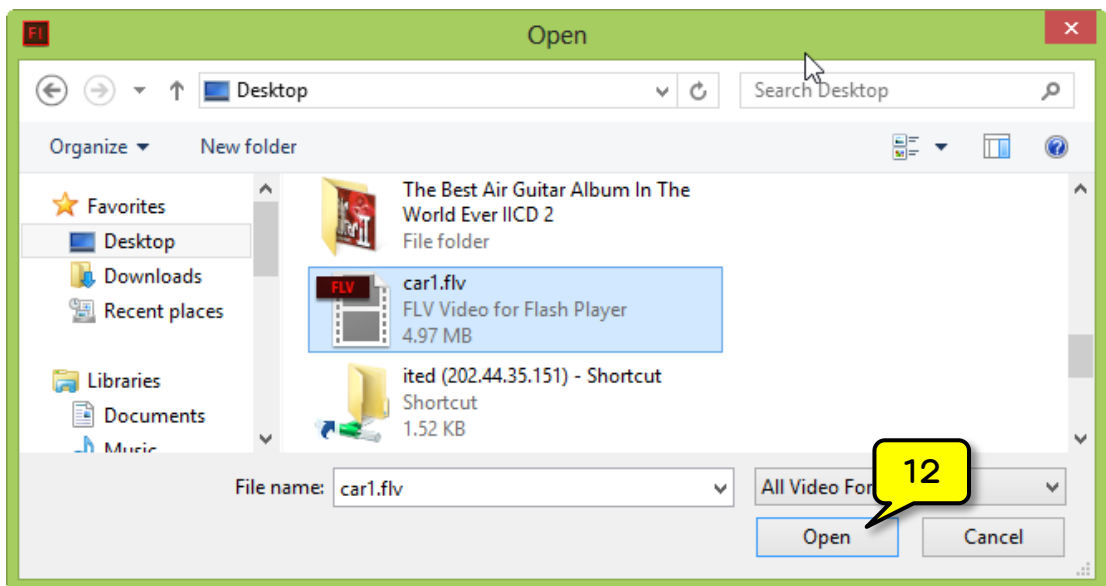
Fl

Open

Desktop

Search Desktop

Organize ▾

New folder

Favorites

Desktop

Downloads

Recent places

Libraries

Documents

Music

The Best Air Guitar Album In The World Ever IICD 2
File folder

FLV

car1.flv
FLV Video for Flash Player
4.97 MB

ited (202.44.35.151) - Shortcut
Shortcut
1.52 KB

File name: car1.flv

All Video For

12

Open

Cancel